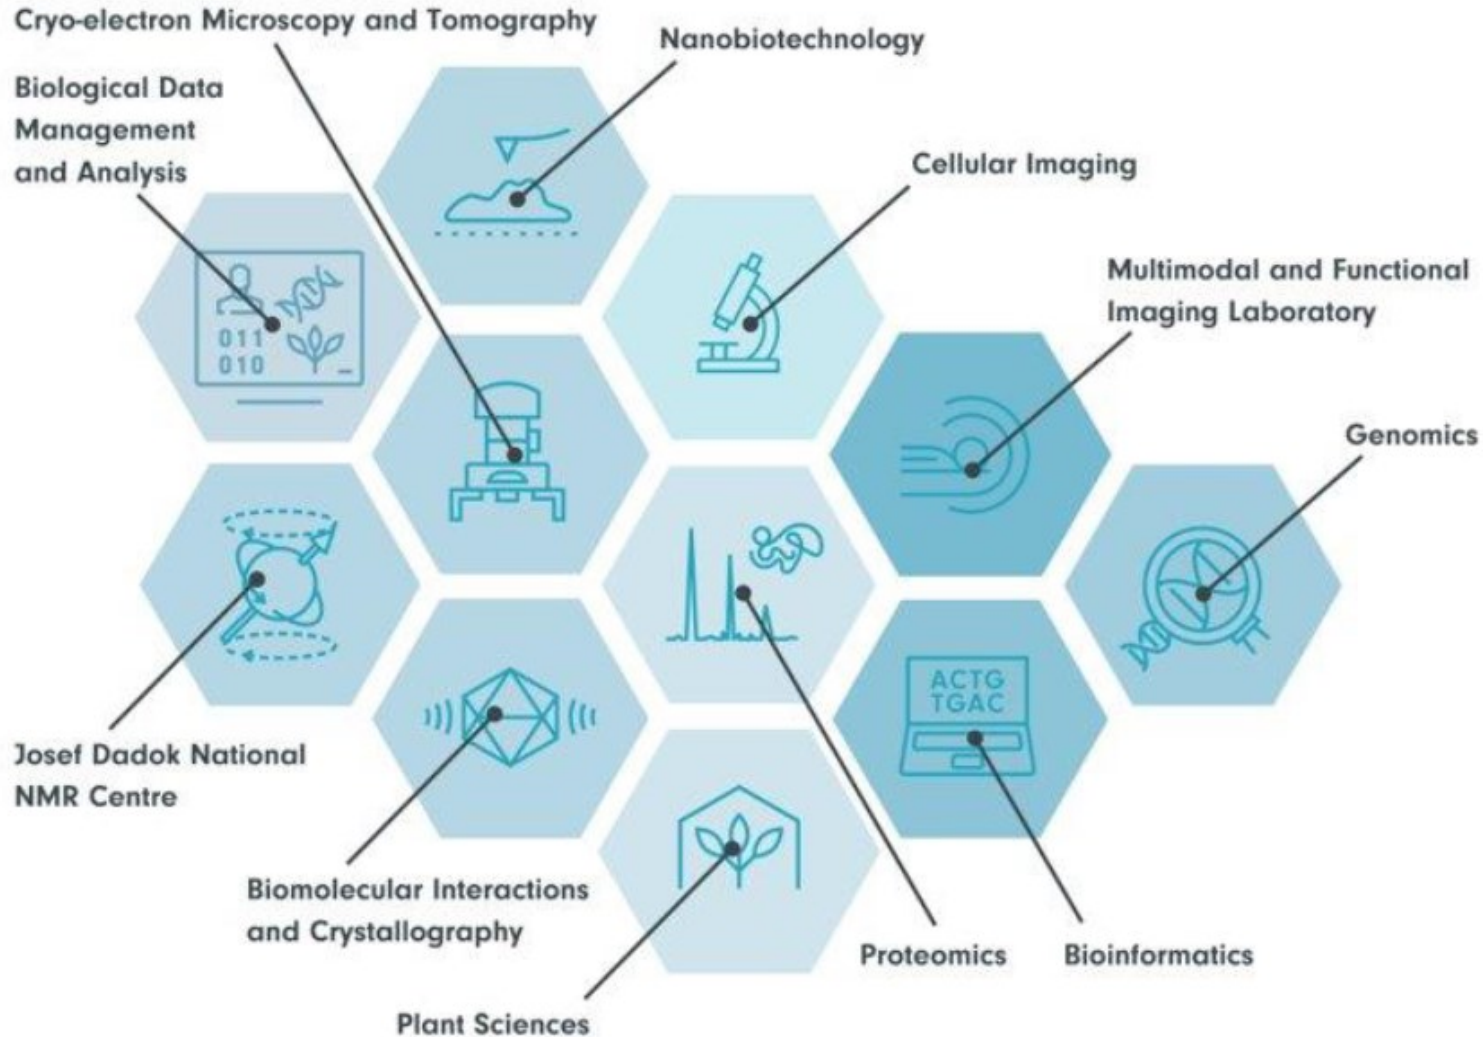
Cryo-electron Microscopy and Tomography

Nanobiotechnology

Biological Data Management and Analysis

Cellular Imaging

Multimodal and Functional Imaging Laboratory

Genomics

011
010

ACTG
TGAC

Josef Dadok National NMR Centre

Biomolecular Interactions and Crystallography

Proteomics

Bioinformatics

Plant Sciences